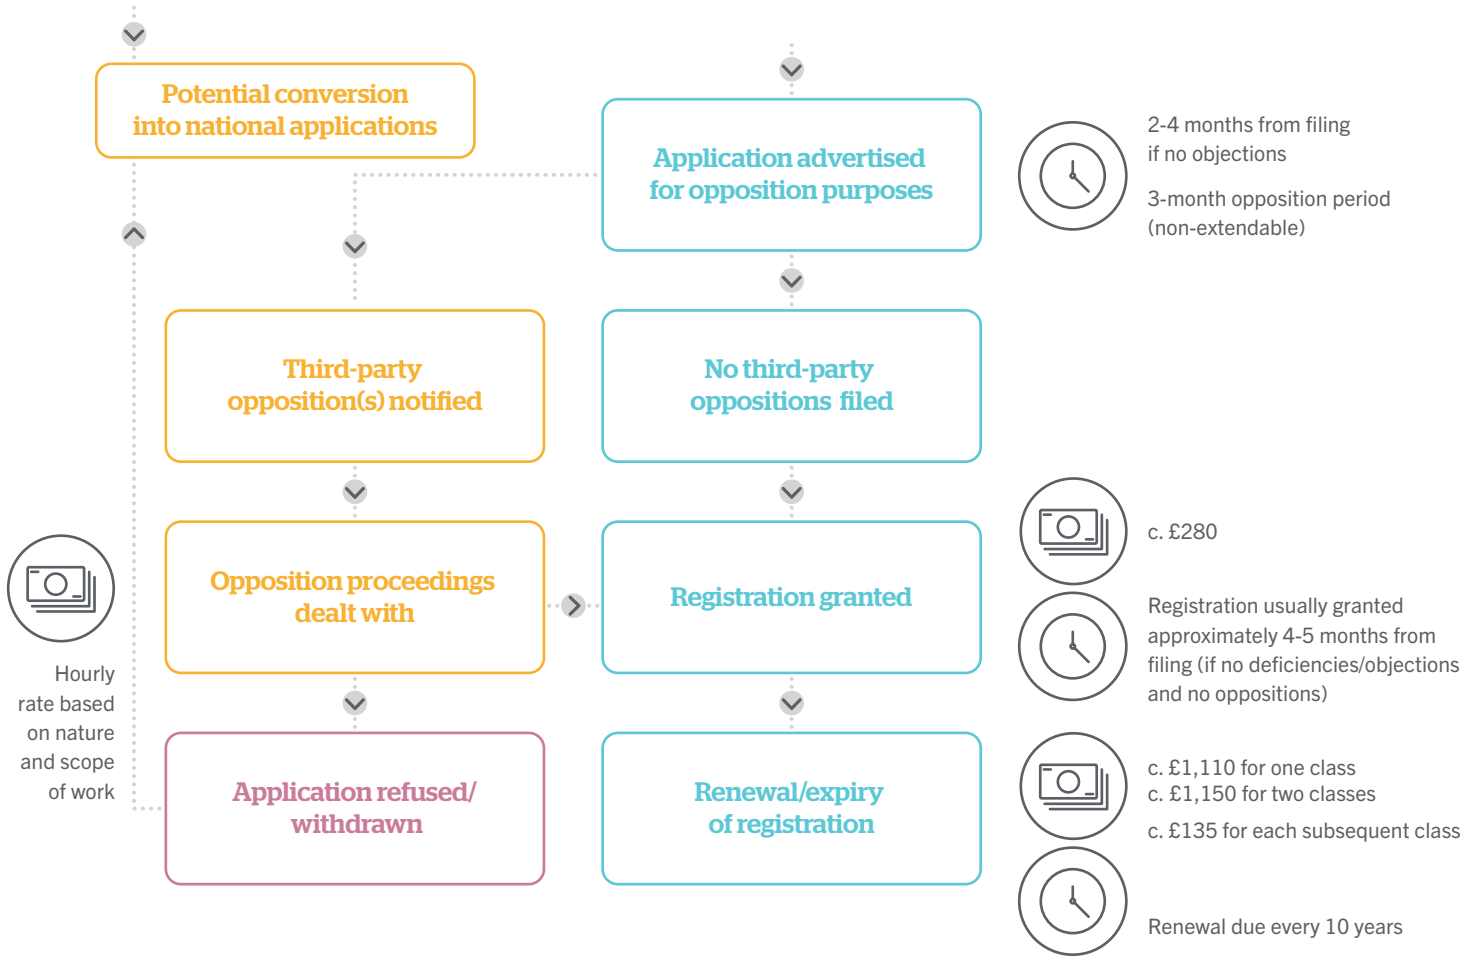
Potential conversion into national applications

Application advertised for opposition purposes

2-4 months from filing if no objections

3-month opposition period (non-extendable)

Third-party opposition(s) notified

No third-party oppositions filed

c. £280

Opposition proceedings dealt with

Registration granted

Registration usually granted approximately 4-5 months from filing (if no deficiencies/objections and no oppositions)

Hourly rate based on nature and scope of work

Application refused/ withdrawn

Renewal/expiry of registration

c. £1,110 for one class
c. £1,150 for two classes
c. £135 for each subsequent class

Renewal due every 10 years